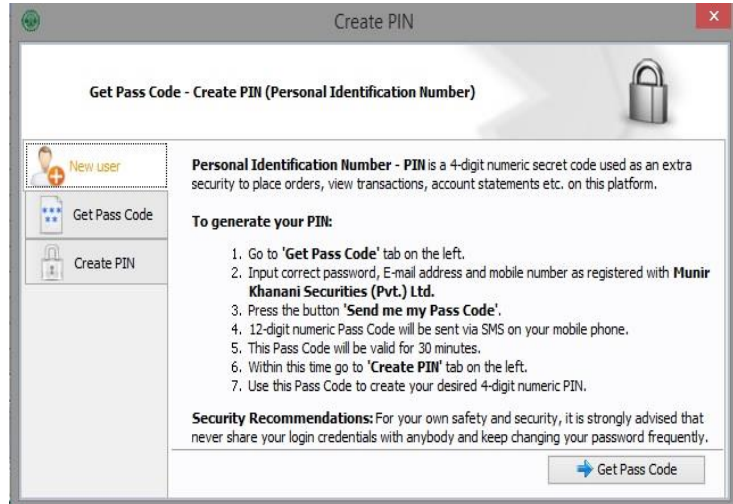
Create PIN

Get Pass Code - Create PIN (Personal Identification Number)

New user

Get Pass Code

Create PIN

Personal Identification Number - PIN is a 4-digit numeric secret code used as an extra security to place orders, view transactions, account statements etc. on this platform.

To generate your PIN:

1. Go to 'Get Pass Code' tab on the left.
2. Input correct password, E-mail address and mobile number as registered with Munir Khanani Securities (Pvt.) Ltd.
3. Press the button 'Send me my Pass Code'.
4. 12-digit numeric Pass Code will be sent via SMS on your mobile phone.
5. This Pass Code will be valid for 30 minutes.
6. Within this time go to 'Create PIN' tab on the left.
7. Use this Pass Code to create your desired 4-digit numeric PIN.

Security Recommendations: For your own safety and security, it is strongly advised that never share your login credentials with anybody and keep changing your password frequently.

Get Pass Code